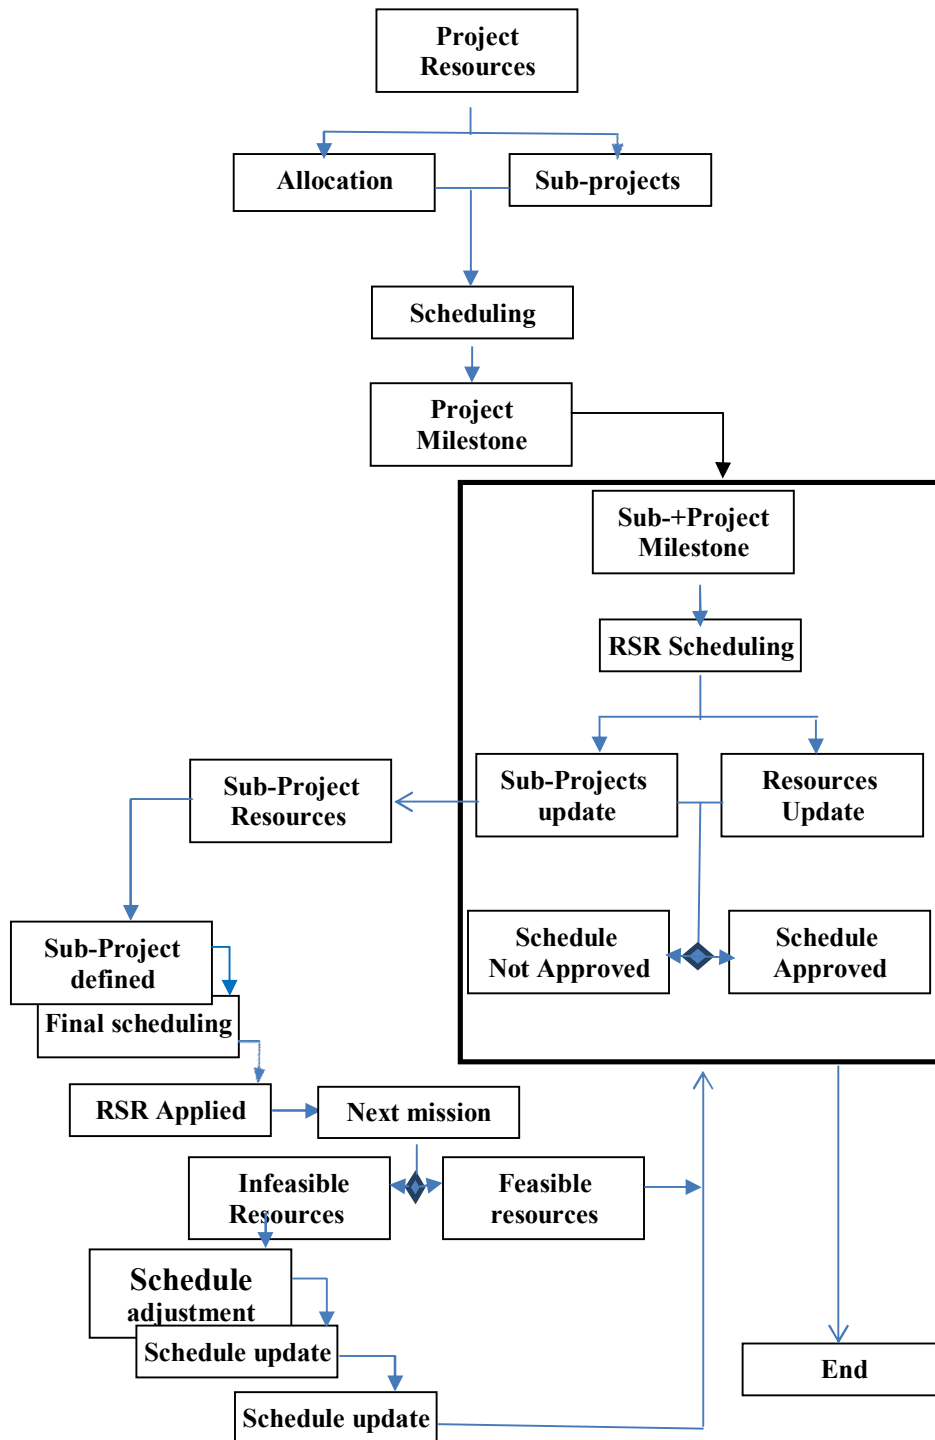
Project Resources

Allocation

Sub-projects

Scheduling

Project Milestone

Sub-+Project Milestone

RSR Scheduling

Sub-Project Resources

Sub-Projects update

Resources Update

Sub-Project defined

Final scheduling

Schedule Not Approved

Schedule Approved

RSR Applied

Next mission

Infeasible Resources

Feasible resources

Schedule adjustment

Schedule update

Schedule update

End